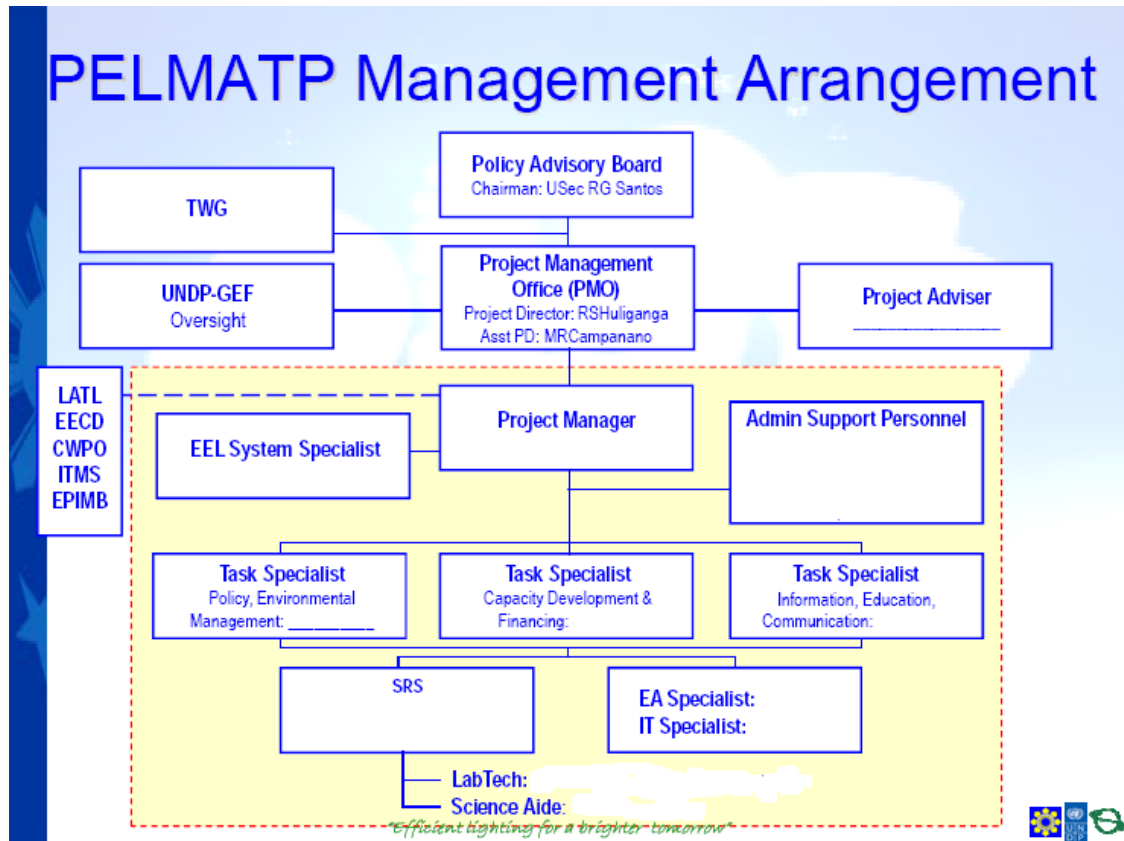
PELMATP Management Arrangement

Policy Advisory Board
Chairman: USec RG Santos

TWG

Project Management Office (PMO)
Project Director: RSHuliganga
Asst PD: MRCampanano

UNDP-GEF
Oversight

Project Adviser
_______________

LATL
EECD
CWPO
ITMS
EPIMB

Project Manager

EEL System Specialist

Admin Support Personnel

Task Specialist
Policy, Environmental Management: _________

Task Specialist
Capacity Development & Financing:

Task Specialist
Information, Education, Communication:

SRS

EA Specialist:
IT Specialist:

LabTech:
Science Aide:

"Efficient lighting for a brighter tomorrow"

UNDP